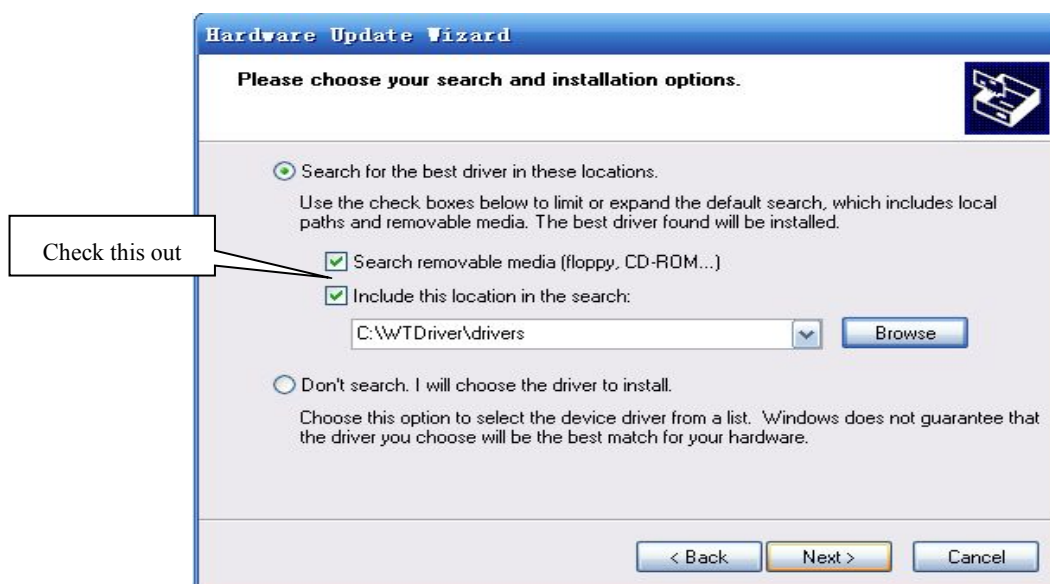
Hardware Update Wizard

Please choose your search and installation options.

Search for the best driver in these locations.

Use the check boxes below to limit or expand the default search, which includes local paths and removable media. The best driver found will be installed.

Check this out

Search removable media (floppy, CD-ROM...)

Include this location in the search:

C:\WTDriver\drivers

Browse

Don't search. I will choose the driver to install.

Choose this option to select the device driver from a list. Windows does not guarantee that the driver you choose will be the best match for your hardware.

< Back

Next >

Cancel